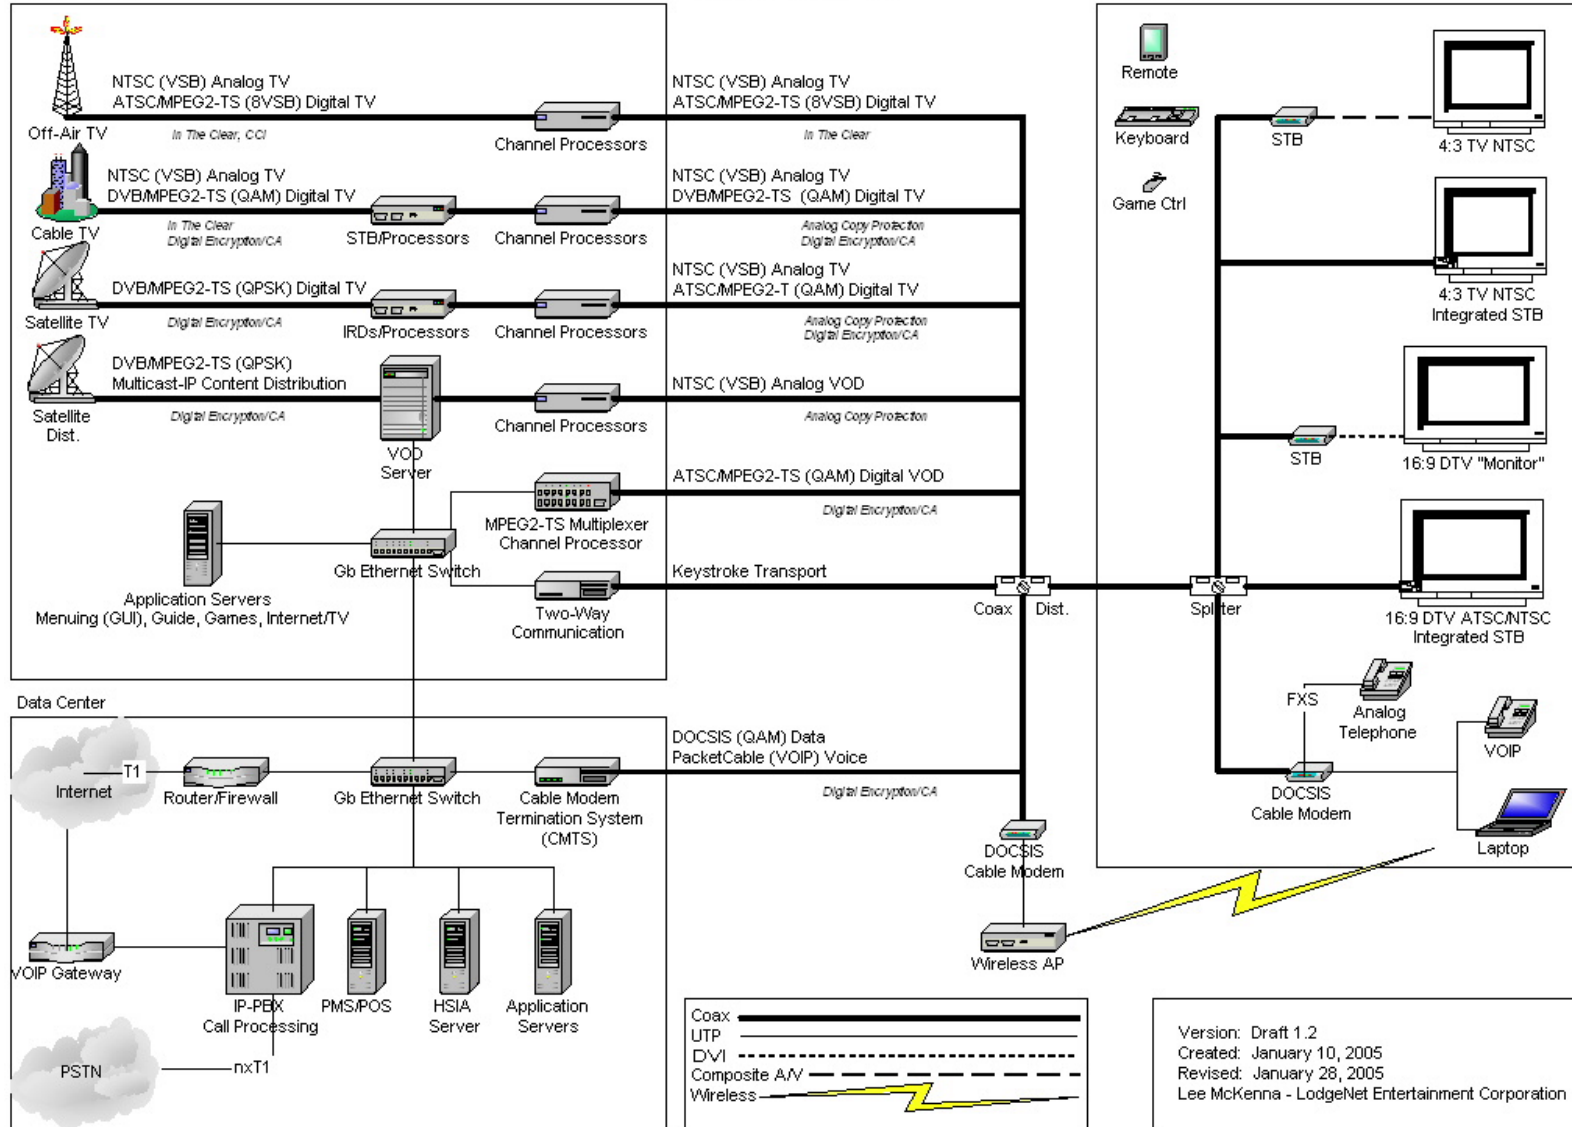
Off-Air TV
NTSC (VSB) Analog TV
ATSC/MPEG2-TS (8VSB) Digital TV
In The Clear, CCI
Channel Processors
NTSC (VSB) Analog TV
ATSC/MPEG2-TS (8VSB) Digital TV
In The Clear

Cable TV
NTSC (VSB) Analog TV
DVB/MPEG2-TS (QAM) Digital TV
In The Clear
Digital Encryption/CA
STB/Processors
Channel Processors
NTSC (VSB) Analog TV
DVB/MPEG2-TS (QAM) Digital TV
Analog Copy Protection
Digital Encryption/CA

Satellite TV
DVB/MPEG2-TS (QPSK) Digital TV
Digital Encryption/CA
IRDs/Processors
Channel Processors
NTSC (VSB) Analog TV
ATSC/MPEG2-T (QAM) Digital TV
Analog Copy Protection
Digital Encryption/CA

Satellite Dist.
DVB/MPEG2-TS (QPSK)
Multicast-IP Content Distribution
Digital Encryption/CA
VOD Server
Channel Processors
NTSC (VSB) Analog VOD
Analog Copy Protection

MPEG2-TS Multiplexer
Channel Processor
ATSC/MPEG2-TS (QAM) Digital VOD
Digital Encryption/CA

Application Servers
Menuing (GUI), Guide, Games, Internet/TV
Gb Ethernet Switch
Two-Way Communication
Keystroke Transport
Coax Dist.

Remote
Keyboard
Game Ctrl
STB
4:3 TV NTSC
4:3 TV NTSC
Integrated STB
STB
16:9 DTV "Monitor"
Splitter
16:9 DTV ATSC/NTSC
Integrated STB
FXS
Analog Telephone
VOIP
DOCSIS
Cable Modem
Laptop

Data Center
Internet
T1
Router/Firewall
Gb Ethernet Switch
Cable Modem Termination System (CMTS)
DOCSIS (QAM) Data
PacketCable (VOIP) Voice
Digital Encryption/CA
DOCSIS
Cable Modem
Wireless AP
VOIP Gateway
IP-PBX
Call Processing
PMS/POS
HSIA
Server
Application
Servers
PSTN
nxT1

Coax
UTP
DVI
Composite A/V
Wireless

Version: Draft 1.2
Created: January 10, 2005
Revised: January 28, 2005
Lee McKenna - LodgeNet Entertainment Corporation